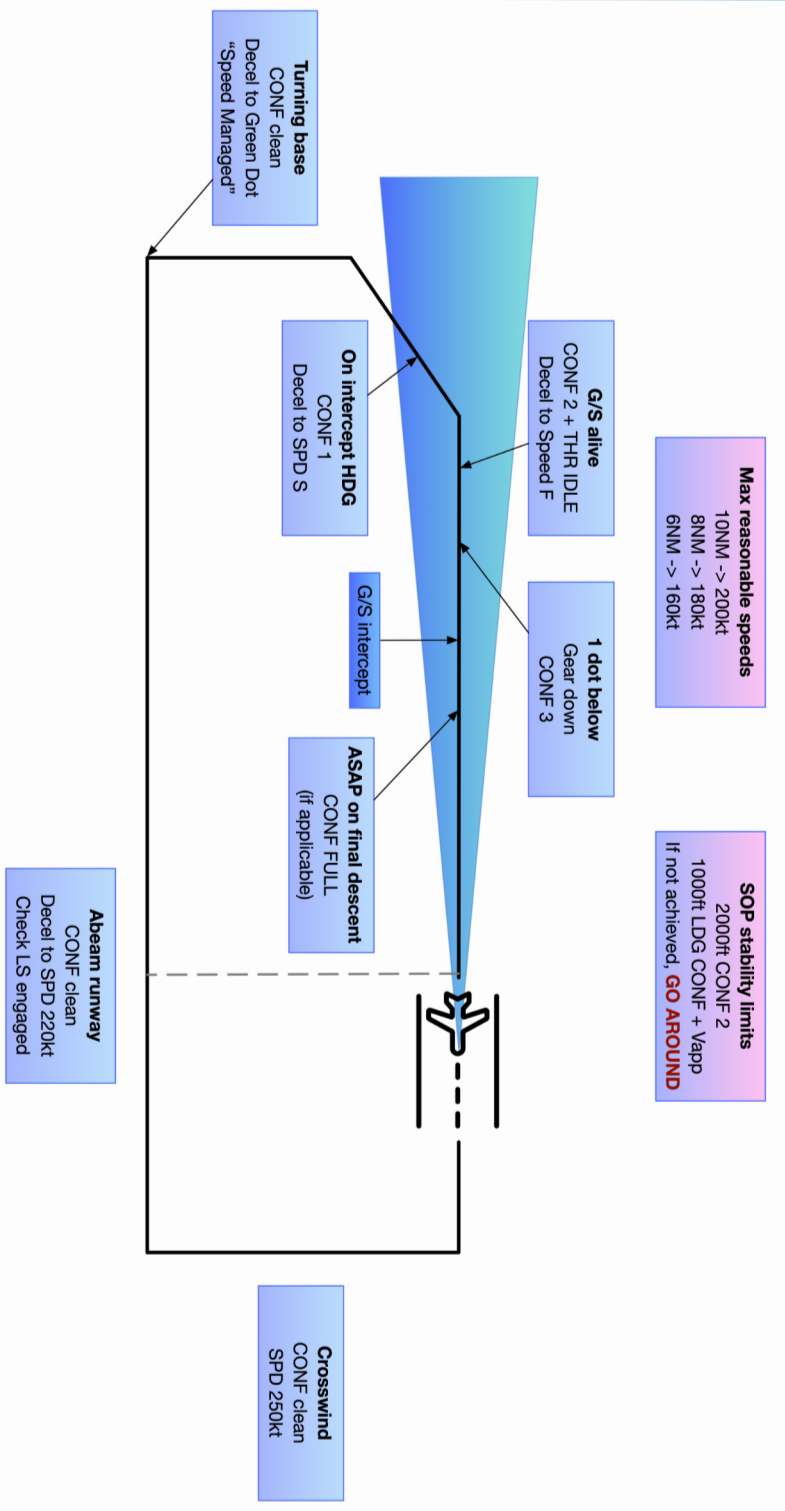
Max reasonable speeds
10NM -> 200kt
8NM -> 180kt
6NM -> 160kt

SOP stability limits
2000ft CONF 2
1000ft LDG CONF + Vapp
If not achieved, GO AROUND

Turning base
CONF clean
Decel to Green Dot
"Speed Managed"

G/S alive
CONF 2 + THR IDLE
Decel to Speed F

1 dot below
Gear down
CONF 3

On intercept HDG
CONF 1
Decel to SPD S

G/S intercept

ASAP on final descent
CONF FULL
(if applicable)

Abeam runway
CONF clean
Decel to SPD 220kt
Check LS engaged

Crosswind
CONF clean
SPD 250kt